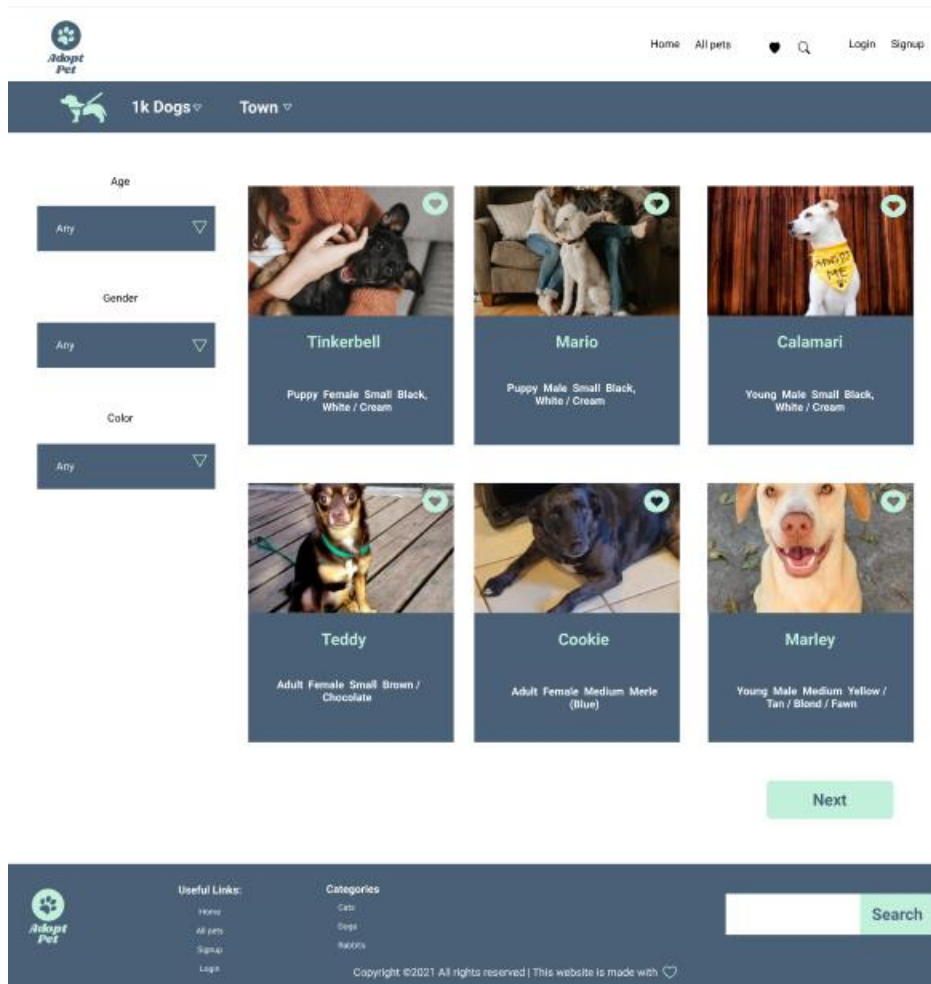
Adopt Pet

Home All pets Login Signup

1k Dogs Town

Age

Any

Gender

Any

Color

Any

Tinkerbell

Puppy Female Small Black, White / Cream

Mario

Puppy Male Small Black, White / Cream

Calamari

Young Male Small Black, White / Cream

Teddy

Adult Female Small Brown / Chocolate

Cookie

Adult Female Medium Merle (Blue)

Marley

Young Male Medium Yellow / Tan / Blond / Fawn

Next

Adopt Pet

Useful Links:

Home

All pets

Signup

Login

Categories

Cats

Dogs

Rabbits

Search

Copyright ©2021 All rights reserved | This website is made with